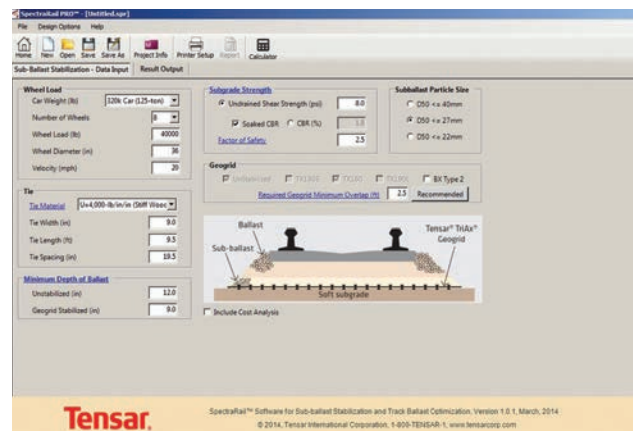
SpectraRail PRO™ - [Untitled.sgr]
File Design Options Help
Home New Open Save Save As Project Info Printer Setup Report Calculator
Sub-Ballast Stabilization - Data Input Result Output

Wheel Load
Car Weight (lb) 320k Car (125-ton)
Number of Wheels 8
Wheel Load (lb) 40000
Wheel Diameter (in) 36
Velocity (mph) 20

Tie
Tie Material U=4,000-lb/in/in (Stiff Wood)
Tie Width (in) 9.0
Tie Length (ft) 9.5
Tie Spacing (in) 19.5

Minimum Depth of Ballast
Unstabilized (in) 12.0
Geogrid Stabilized (in) 9.0

Subgrade Strength
Undrained Shear Strength (psi) 8.0
Soaked CBR CBR (%) 3.0
Factor of Safety 2.5

Subballast Particle Size
D50 <= 40mm
D50 <= 27mm
D50 <= 22mm

Geogrid
Unstabilized TX130S TX160 TX190L BX Type 2
Required Geogrid Minimum Overlap (ft) 2.5 Recommended

Ballast
Sub-ballast
Tensar® TriAx® Geogrid
Soft subgrade

Include Cost Analysis

Tensar.
SpectraRail™ Software for Sub-ballast Stabilization and Track Ballast Optimization, Version 1.0.1, March, 2014
© 2014, Tensar International Corporation, 1-800-TENSAR-1, www.tensarcorp.com